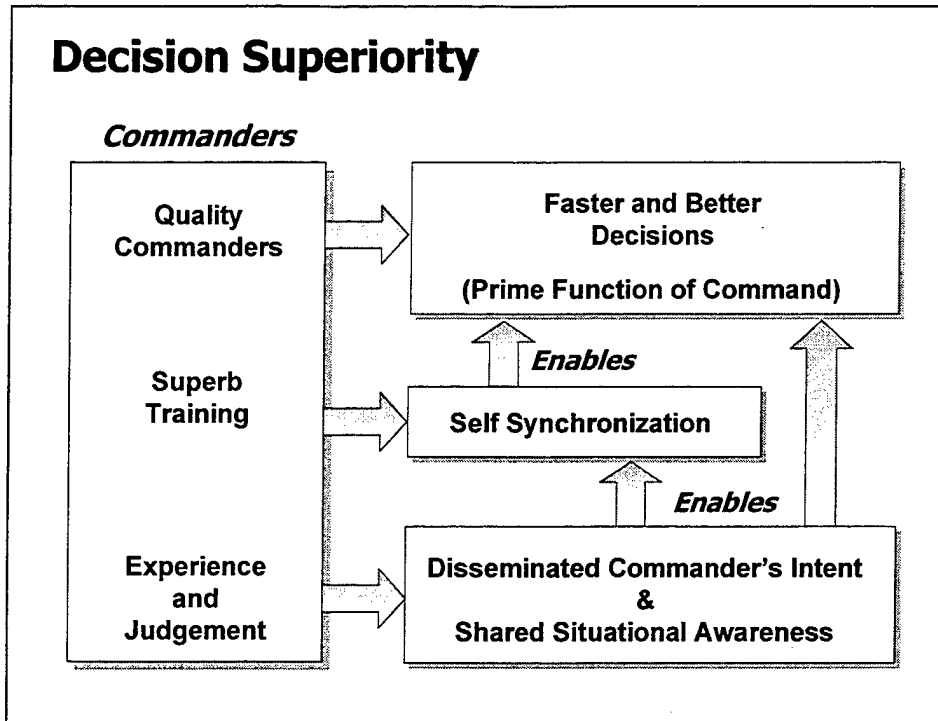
Decision Superiority

Commanders

Quality Commanders

Superb Training

Experience and Judgement

Faster and Better Decisions

(Prime Function of Command)

Enables

Self Synchronization

Enables

Disseminated Commander's Intent & Shared Situational Awareness